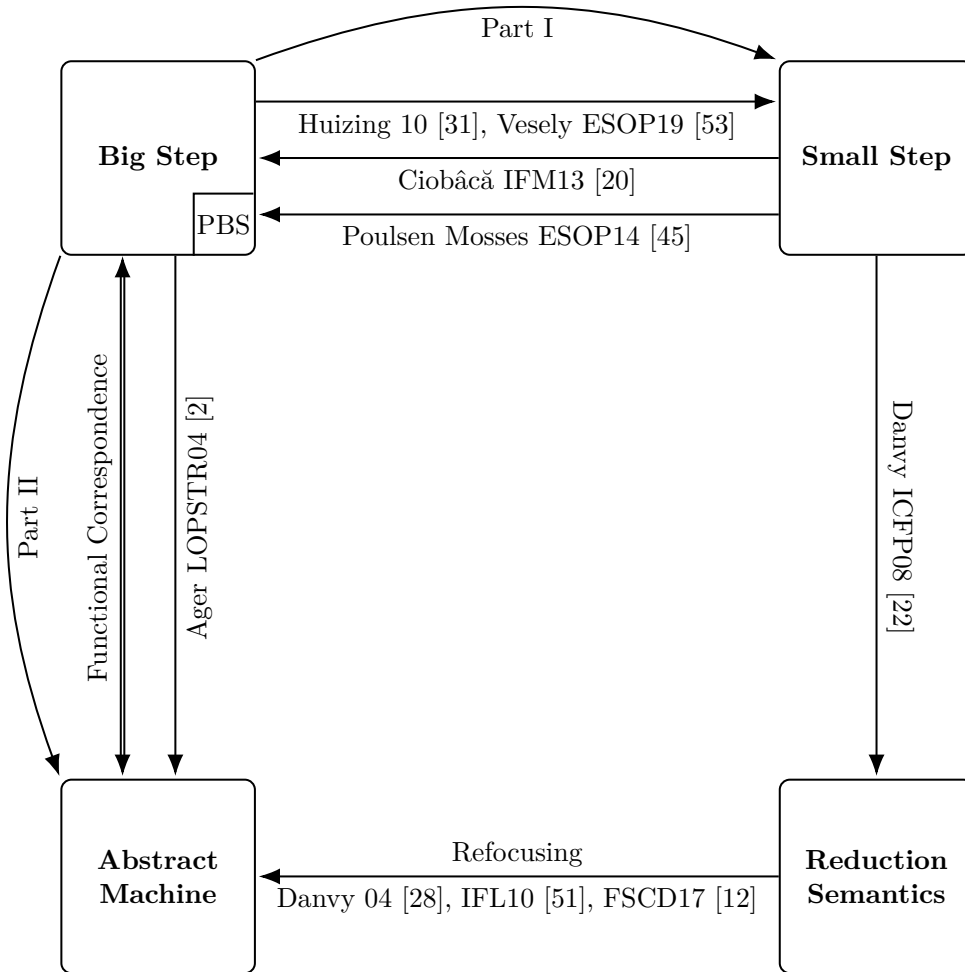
Part I

Big Step

PBS

Huizing 10 [31], Vesely ESOP19 [53]

Ciobâcă IFM13 [20]

Poulsen Mosses ESOP14 [45]

Small Step

Part II

Functional Correspondence

Ager LOPSTR04 [2]

Danvy ICFP08 [22]

Abstract Machine

Refocusing

Danvy 04 [28], IFL10 [51], FSCD17 [12]

Reduction Semantics